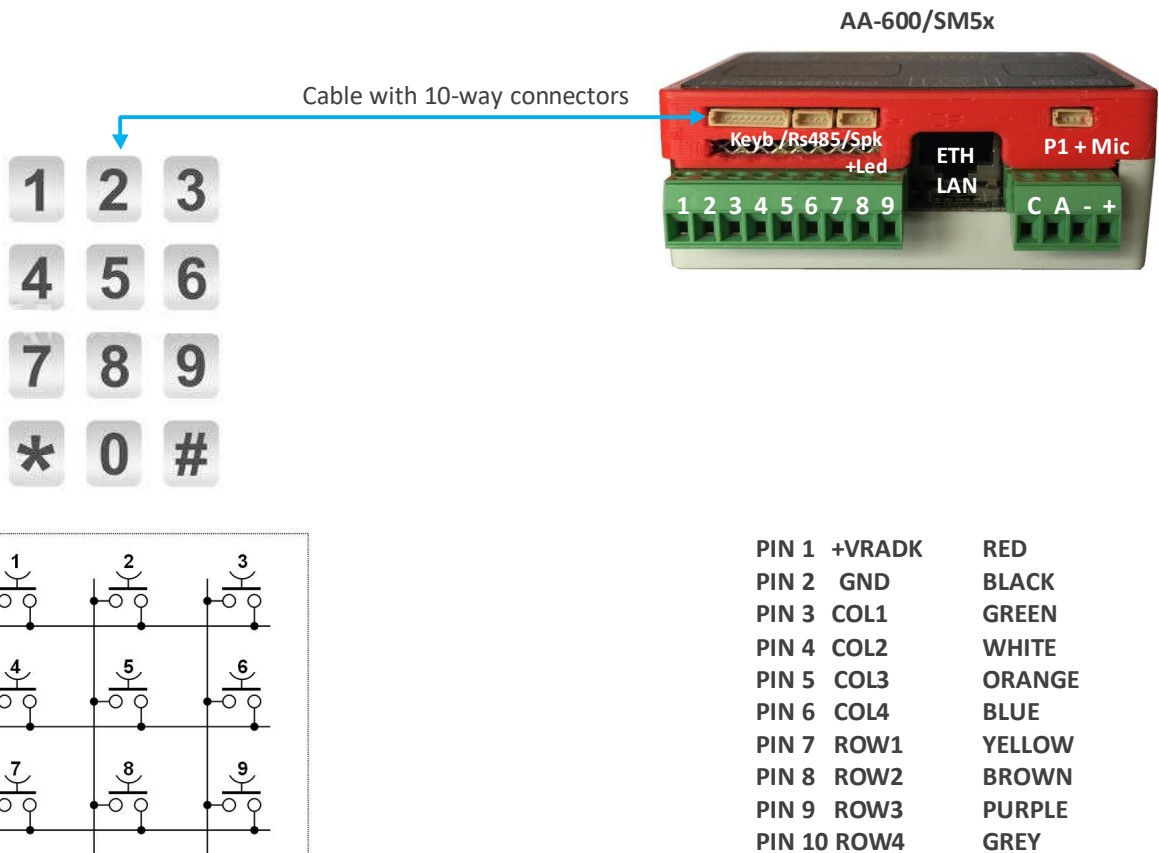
AA-600/SM5x

Cable with 10-way connectors

Keyb /Rs485/Spk +Led

ETH LAN

P1 + Mic

1 2 3 4 5 6 7 8 9

C A - +

1 2 3
4 5 6
7 8 9
* 0 #

1 2 3
4 5 6
7 8 9

| | | |
|---|---|---|
| PIN 1 | +VRADK | RED |
| PIN 2 | GND | BLACK |
| PIN 3 | COL1 | GREEN |
| PIN 4 | COL2 | WHITE |
| PIN 5 | COL3 | ORANGE |
| PIN 6 | COL4 | BLUE |
| PIN 7 | ROW1 | YELLOW |
| PIN 8 | ROW2 | BROWN |
| PIN 9 | ROW3 | PURPLE |
| PIN 10 | ROW4 | GREY |